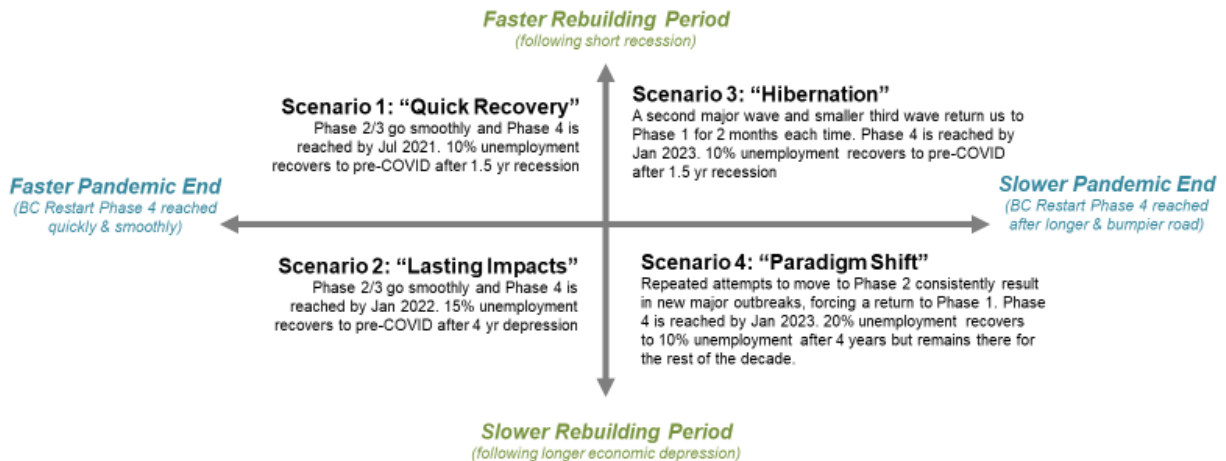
Faster Rebuilding Period
(following short recession)

Scenario 1: “Quick Recovery”
Phase 2/3 go smoothly and Phase 4 is reached by Jul 2021. 10% unemployment recovers to pre-COVID after 1.5 yr recession

Scenario 3: “Hibernation”
A second major wave and smaller third wave return us to Phase 1 for 2 months each time. Phase 4 is reached by Jan 2023. 10% unemployment recovers to pre-COVID after 1.5 yr recession

Faster Pandemic End
(BC Restart Phase 4 reached quickly & smoothly)

Slower Pandemic End
(BC Restart Phase 4 reached after longer & bumpier road)

Scenario 2: “Lasting Impacts”
Phase 2/3 go smoothly and Phase 4 is reached by Jan 2022. 15% unemployment recovers to pre-COVID after 4 yr depression

Scenario 4: “Paradigm Shift”
Repeated attempts to move to Phase 2 consistently result in new major outbreaks, forcing a return to Phase 1. Phase 4 is reached by Jan 2023. 20% unemployment recovers to 10% unemployment after 4 years but remains there for the rest of the decade.

Slower Rebuilding Period
(following longer economic depression)